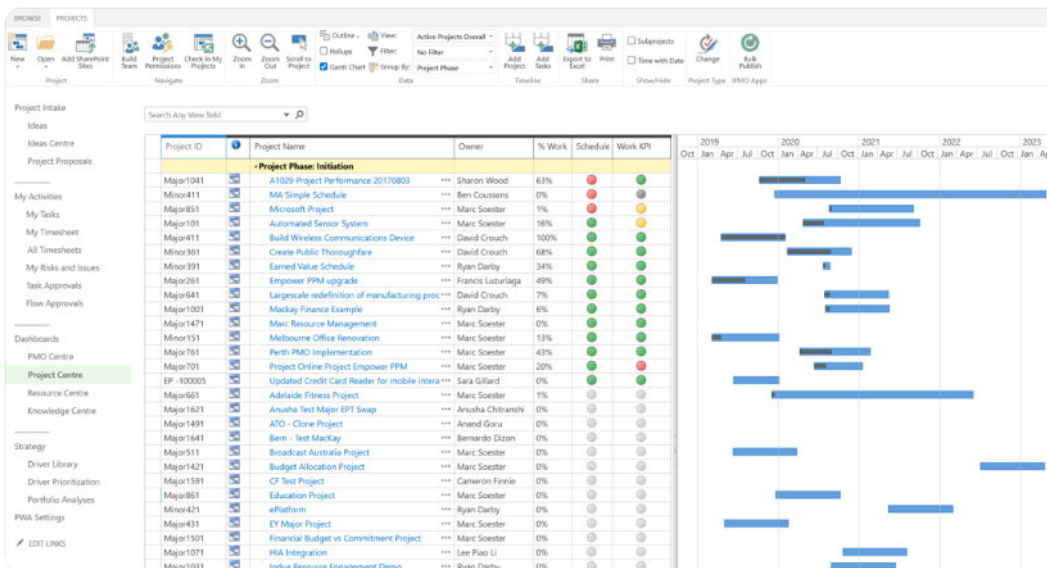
BROWSE PROJECTS

New Open Add SharePoint Sites
Project

Build Team Project Permissions Check in My Projects
Navigate

Zoom In Zoom Out Scroll to Project
Zoom

Outline View
Rollups Filter:
Gantt Chart Group By:
Active Projects Overall
No Filter
Project Phase
Data

Add Project Add Tasks
Timeline

Export to Excel Print
Share

Subprojects
Time with Date
Show/Hide

Change
Project Type

Bulk Publish
PPMO Apps

Project Intake
Ideas
Ideas Centre
Project Proposals

My Activities
My Tasks
My Timesheet
All Timesheets
My Risks and Issues
Task Approvals
Flow Approvals

Dashboards
PMO Centre
Project Centre
Resource Centre
Knowledge Centre

Strategy
Driver Library
Driver Prioritization
Portfolio Analyses
PWA Settings

EDIT LINKS

Search Any View field

| Project ID | | Project Name | Owner | % Work | Schedule | Work KPI |
|---|---|---|---|---|---|---|
| | | Project Phase: Initiation | | | | |
| Major1041 | | A1029 Project Performance 20170803 | Sharon Wood | 63% | | |
| Minor411 | | MA Simple Schedule | Ben Coussens | 0% | | |
| Major851 | | Microsoft Project | Marc Soester | 1% | | |
| Major101 | | Automated Sensor System | Marc Soester | 16% | | |
| Major411 | | Build Wireless Communications Device | David Crouch | 100% | | |
| Minor361 | | Create Public Thoroughfare | David Crouch | 68% | | |
| Minor391 | | Earned Value Schedule | Ryan Darby | 34% | | |
| Major261 | | Empower PPM upgrade | Francis Luzuriaga | 49% | | |
| Major641 | | Largescale redefinition of manufacturing proc | David Crouch | 7% | | |
| Major1001 | | Mackay Finance Example | Ryan Darby | 6% | | |
| Major1471 | | Marc Resource Management | Marc Soester | 0% | | |
| Minor151 | | Melbourne Office Renovation | Marc Soester | 13% | | |
| Major761 | | Perth PMO Implementation | Marc Soester | 43% | | |
| Major701 | | Project Online Project Empower PPM | Marc Soester | 20% | | |
| EP -100005 | | Updated Credit Card Reader for mobile intera | Sara Gillard | 0% | | |
| Major661 | | Adelaide Fitness Project | Marc Soester | 1% | | |
| Major1621 | | Anusha Test Major EPT Swap | Anusha Chitranshi | 0% | | |
| Major1491 | | ATO - Clone Project | Anand Goru | 0% | | |
| Major1641 | | Bern - Test MacKay | Bernardo Dizon | 0% | | |
| Major511 | | Broadcast Australia Project | Marc Soester | 0% | | |
| Major1421 | | Budget Allocation Project | Marc Soester | 0% | | |
| Major1591 | | CF Test Project | Cameron Finnie | 0% | | |
| Major861 | | Education Project | Marc Soester | 0% | | |
| Minor421 | | ePlatform | Marc Soester | 0% | | |
| Major431 | | EY Major Project | Marc Soester | 0% | | |
| Major1501 | | Financial Budget vs Commitment Project | Marc Soester | 0% | | |
| Major1071 | | HIA Integration | Lee Piao Li | 0% | | |

2019 2020 2021 2022 2023
Oct Jan Apr Jul Oct Jan Apr Jul Oct Jan Apr Jul Oct Jan Apr Jul Oct Jan Apr Jul Oct Jan Ap